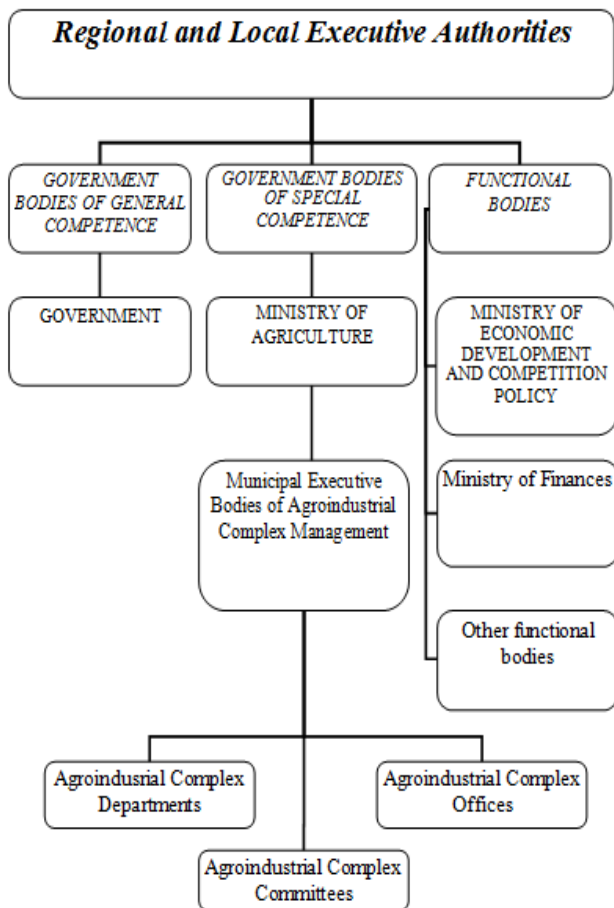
Regional and Local Executive Authorities

GOVERNMENT BODIES OF GENERAL COMPETENCE

GOVERNMENT BODIES OF SPECIAL COMPETENCE

FUNCTIONAL BODIES

GOVERNMENT

MINISTRY OF AGRICULTURE

MINISTRY OF ECONOMIC DEVELOPMENT AND COMPETITION POLICY

Municipal Executive Bodies of Agroindustrial Complex Management

Ministry of Finances

Other functional bodies

Agroindusrial Complex Departments

Agroindustrial Complex Offices

Agroindustrial Complex Committees